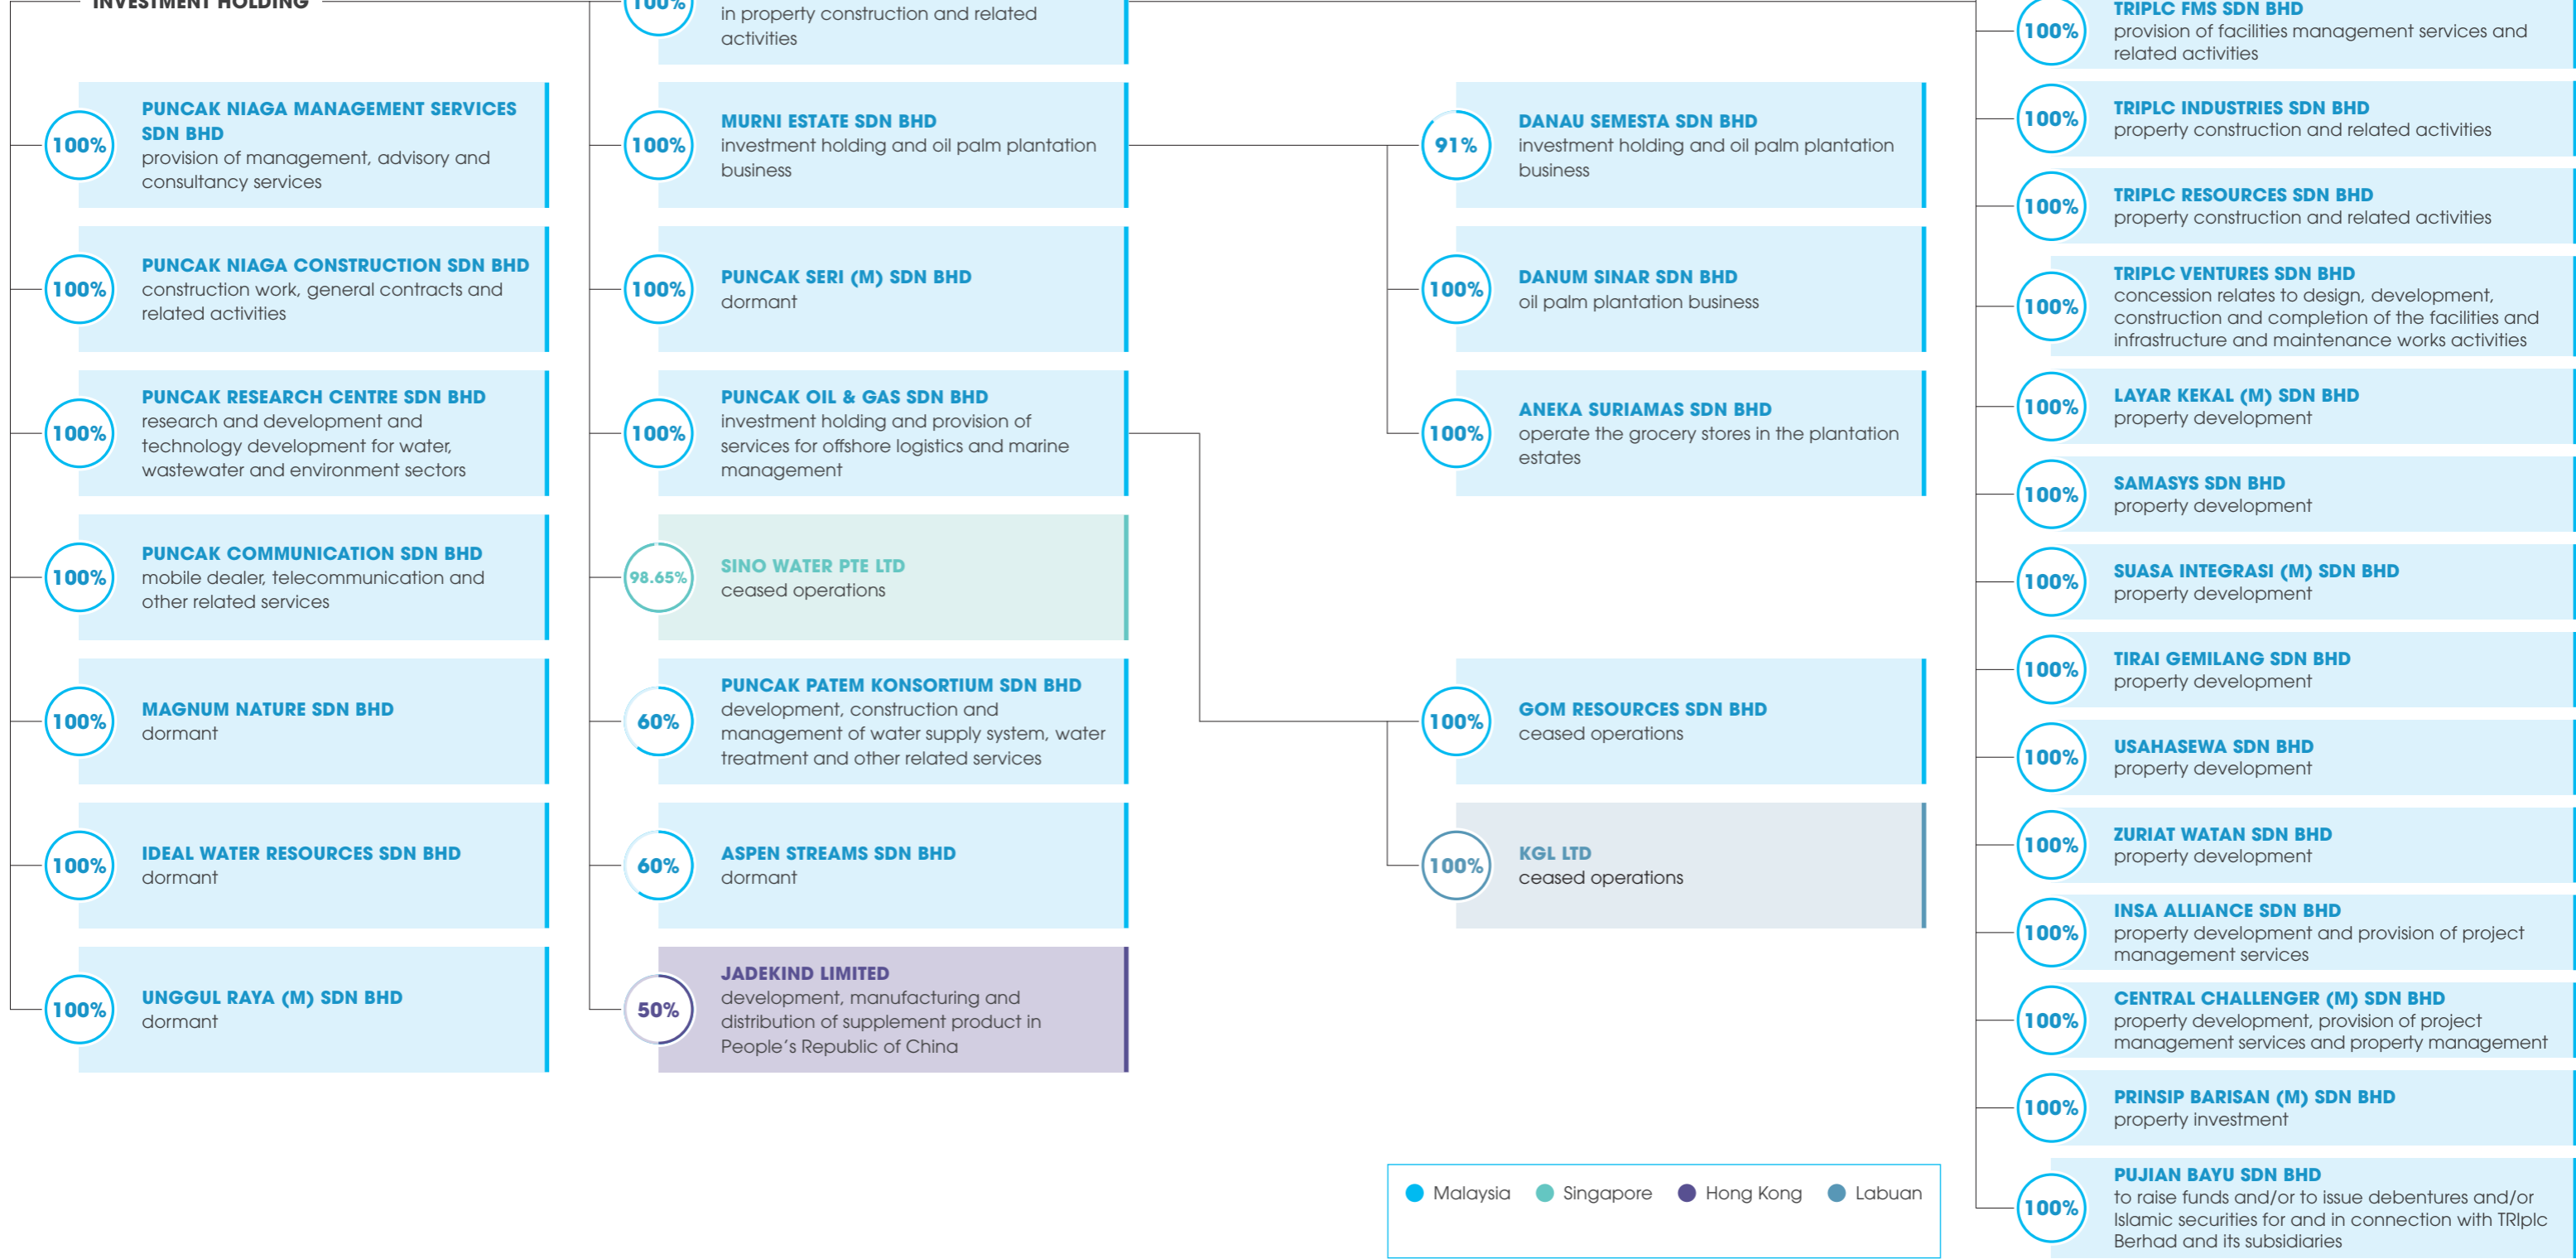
INVESTMENT HOLDING

100% PUNCAK NIAGA MANAGEMENT SERVICES SDN BHD
provision of management, advisory and consultancy services

100% PUNCAK NIAGA CONSTRUCTION SDN BHD
construction work, general contracts and related activities

100% PUNCAK RESEARCH CENTRE SDN BHD
research and development and technology development for water, wastewater and environment sectors

100% PUNCAK COMMUNICATION SDN BHD
mobile dealer, telecommunication and other related services

100% MAGNUM NATURE SDN BHD
dormant

100% IDEAL WATER RESOURCES SDN BHD
dormant

100% UNGGUL RAYA (M) SDN BHD
dormant

100% in property construction and related activities

100% MURNI ESTATE SDN BHD
investment holding and oil palm plantation business

100% PUNCAK SERI (M) SDN BHD
dormant

100% PUNCAK OIL & GAS SDN BHD
investment holding and provision of services for offshore logistics and marine management

98.65% SINO WATER PTE LTD
ceased operations

60% PUNCAK PATEM KONSORTIUM SDN BHD
development, construction and management of water supply system, water treatment and other related services

60% ASPEN STREAMS SDN BHD
dormant

50% JADEKIND LIMITED
development, manufacturing and distribution of supplement product in People’s Republic of China

91% DANAU SEMESTA SDN BHD
investment holding and oil palm plantation business

100% DANUM SINAR SDN BHD
oil palm plantation business

100% ANEKA SURIAMAS SDN BHD
operate the grocery stores in the plantation estates

100% GOM RESOURCES SDN BHD
ceased operations

100% KGL LTD
ceased operations

Malaysia Singapore Hong Kong Labuan

100% TRIPLC FMS SDN BHD
provision of facilities management services and related activities

100% TRIPLC INDUSTRIES SDN BHD
property construction and related activities

100% TRIPLC RESOURCES SDN BHD
property construction and related activities

100% TRIPLC VENTURES SDN BHD
concession relates to design, development, construction and completion of the facilities and infrastructure and maintenance works activities

100% LAYAR KEKAL (M) SDN BHD
property development

100% SAMASYS SDN BHD
property development

100% SUASA INTEGRASI (M) SDN BHD
property development

100% TIRAI GEMILANG SDN BHD
property development

100% USAHASEWA SDN BHD
property development

100% ZURIAT WATAN SDN BHD
property development

100% INSA ALLIANCE SDN BHD
property development and provision of project management services

100% CENTRAL CHALLENGER (M) SDN BHD
property development, provision of project management services and property management

100% PRINSIP BARISAN (M) SDN BHD
property investment

100% PUJIAN BAYU SDN BHD
to raise funds and/or to issue debentures and/or Islamic securities for and in connection with TRIplc Berhad and its subsidiaries